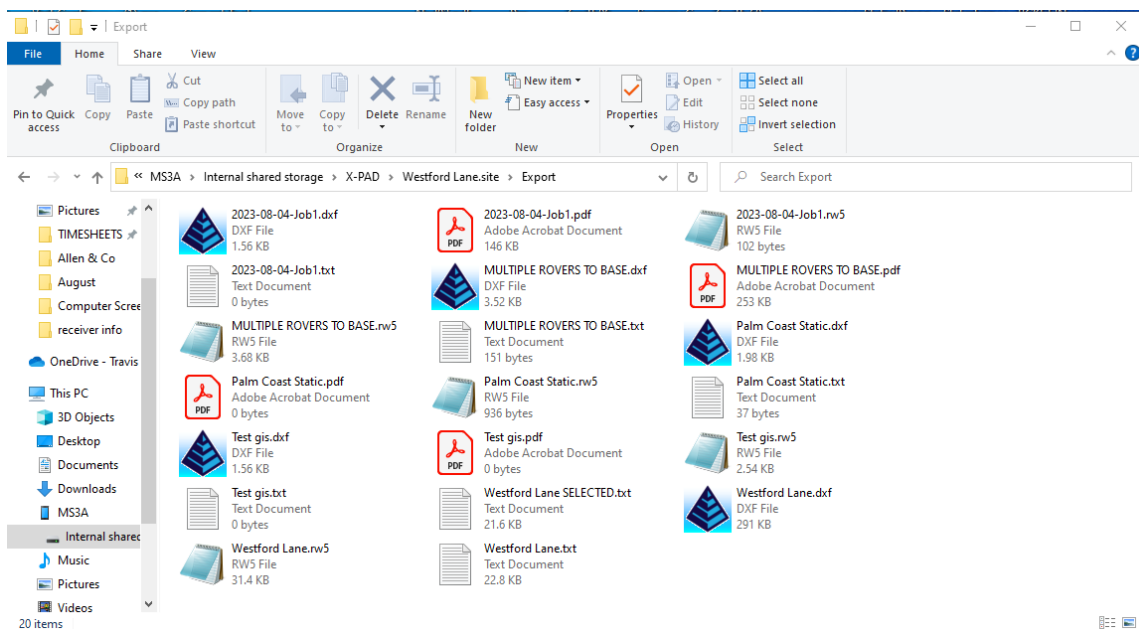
Export

File Home Share View

Pin to Quick access Copy Paste Cut Copy path Paste shortcut
Clipboard

Move to Copy to Delete Rename
Organize

New folder New item Easy access
New

Properties Open Edit History
Open

Select all Select none Invert selection
Select

« MS3A > Internal shared storage > X-PAD > Westford Lane.site > Export

Search Export

Pictures
TIMESHEETS
Allen & Co
August
Computer Scree
receiver info
OneDrive - Travis
This PC
3D Objects
Desktop
Documents
Downloads
MS3A
Internal shared
Music
Pictures
Videos

2023-08-04-Job1.dxf
DXF File
1.56 KB

2023-08-04-Job1.pdf
Adobe Acrobat Document
146 KB

2023-08-04-Job1.rw5
RW5 File
102 bytes

2023-08-04-Job1.txt
Text Document
0 bytes

MULTIPLE ROVERS TO BASE.dxf
DXF File
3.52 KB

MULTIPLE ROVERS TO BASE.pdf
Adobe Acrobat Document
253 KB

MULTIPLE ROVERS TO BASE.rw5
RW5 File
3.68 KB

MULTIPLE ROVERS TO BASE.txt
Text Document
151 bytes

Palm Coast Static.dxf
DXF File
1.98 KB

Palm Coast Static.pdf
Adobe Acrobat Document
0 bytes

Palm Coast Static.rw5
RW5 File
936 bytes

Palm Coast Static.txt
Text Document
37 bytes

Test gis.dxf
DXF File
1.56 KB

Test gis.pdf
Adobe Acrobat Document
0 bytes

Test gis.rw5
RW5 File
2.54 KB

Test gis.txt
Text Document
0 bytes

Westford Lane SELECTED.txt
Text Document
21.6 KB

Westford Lane.dxf
DXF File
291 KB

Westford Lane.rw5
RW5 File
31.4 KB

Westford Lane.txt
Text Document
22.8 KB

20 items